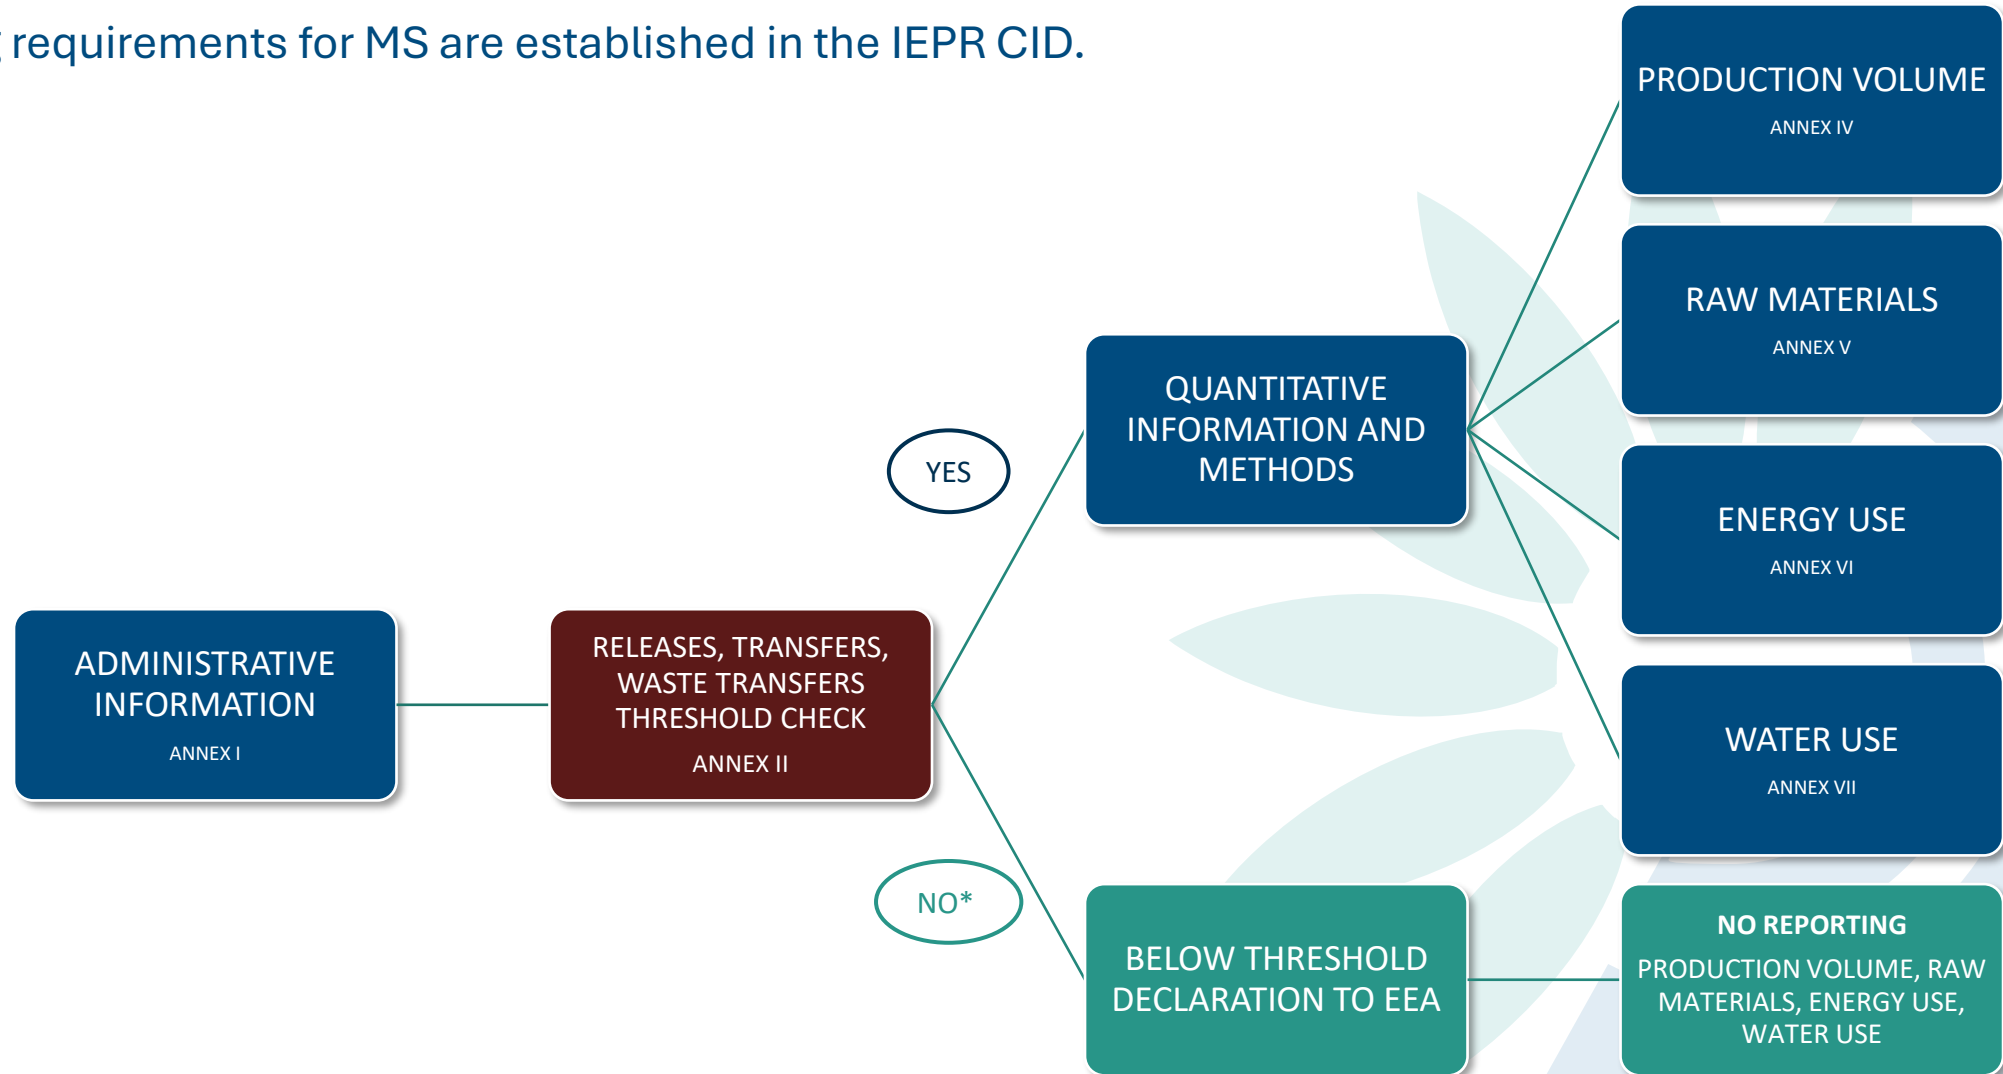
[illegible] requirements for MS are established in the IEPR CID.

PRODUCTION VOLUME
ANNEX IV

RAW MATERIALS
ANNEX V

ENERGY USE
ANNEX VI

WATER USE
ANNEX VII

QUANTITATIVE INFORMATION AND METHODS

YES

ADMINISTRATIVE INFORMATION
ANNEX I

RELEASES, TRANSFERS, WASTE TRANSFERS THRESHOLD CHECK
ANNEX II

NO*

BELOW THRESHOLD DECLARATION TO EEA

NO REPORTING
PRODUCTION VOLUME, RAW MATERIALS, ENERGY USE, WATER USE